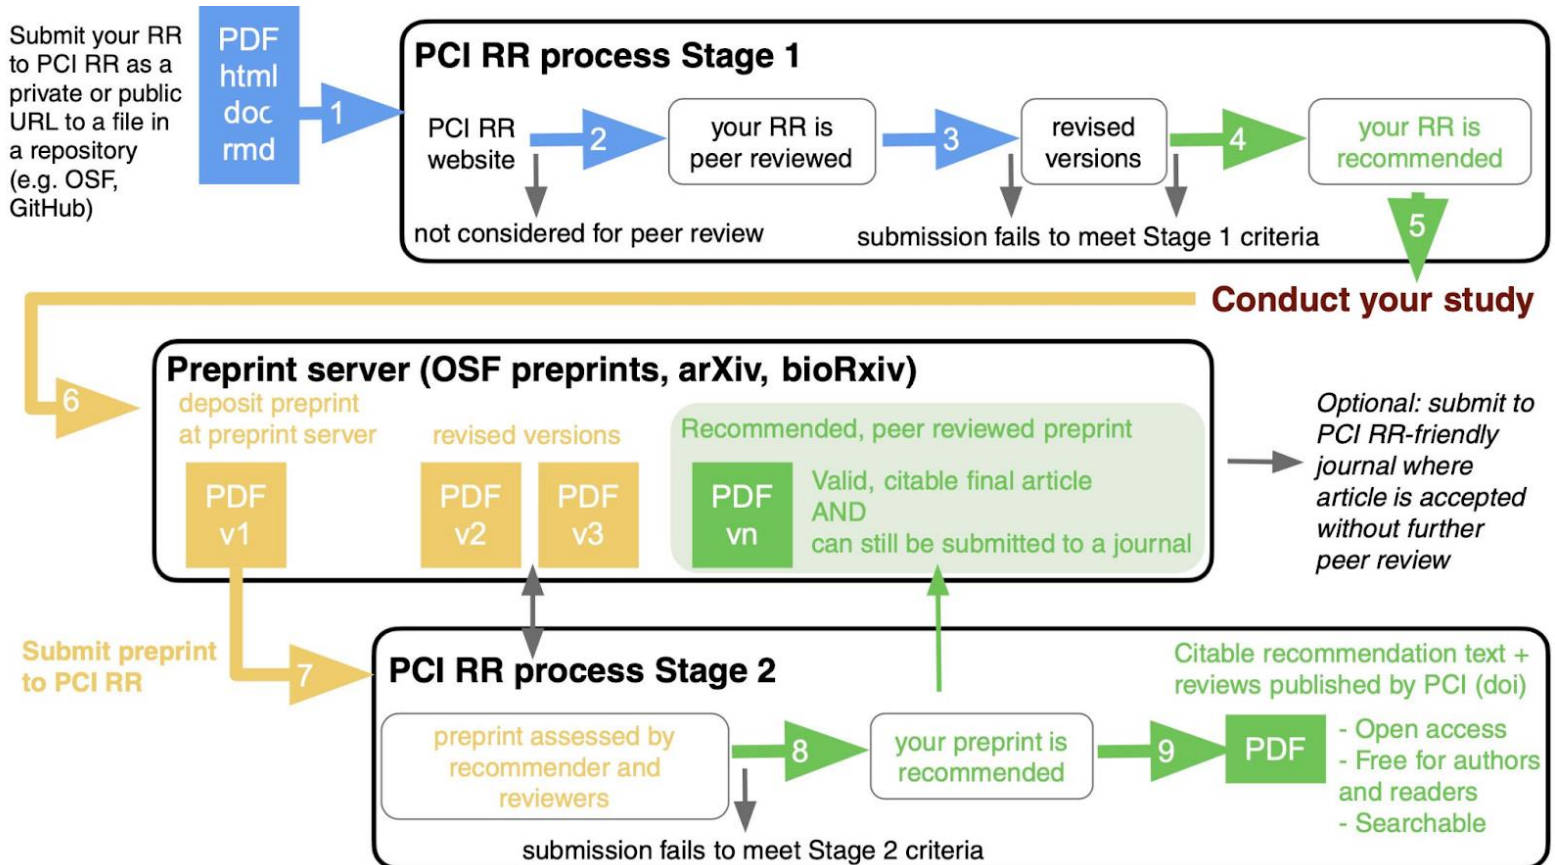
Submit your RR to PCI RR as a private or public URL to a file in a repository (e.g. OSF, GitHub)

PDF
html
doc
rmd

1

PCI RR process Stage 1

PCI RR website

2

your RR is peer reviewed

3

revised versions

4

your RR is recommended

not considered for peer review

submission fails to meet Stage 1 criteria

5

Conduct your study

6

Preprint server (OSF preprints, arXiv, bioRxiv)

deposit preprint at preprint server

PDF v1

revised versions

PDF v2

PDF v3

Recommended, peer reviewed preprint

PDF vn

Valid, citable final article AND can still be submitted to a journal

Optional: submit to PCI RR-friendly journal where article is accepted without further peer review

Submit preprint to PCI RR

7

PCI RR process Stage 2

preprint assessed by recommender and reviewers

8

your preprint is recommended

9

PDF

Citable recommendation text + reviews published by PCI (doi)

- Open access
- Free for authors and readers
- Searchable

submission fails to meet Stage 2 criteria